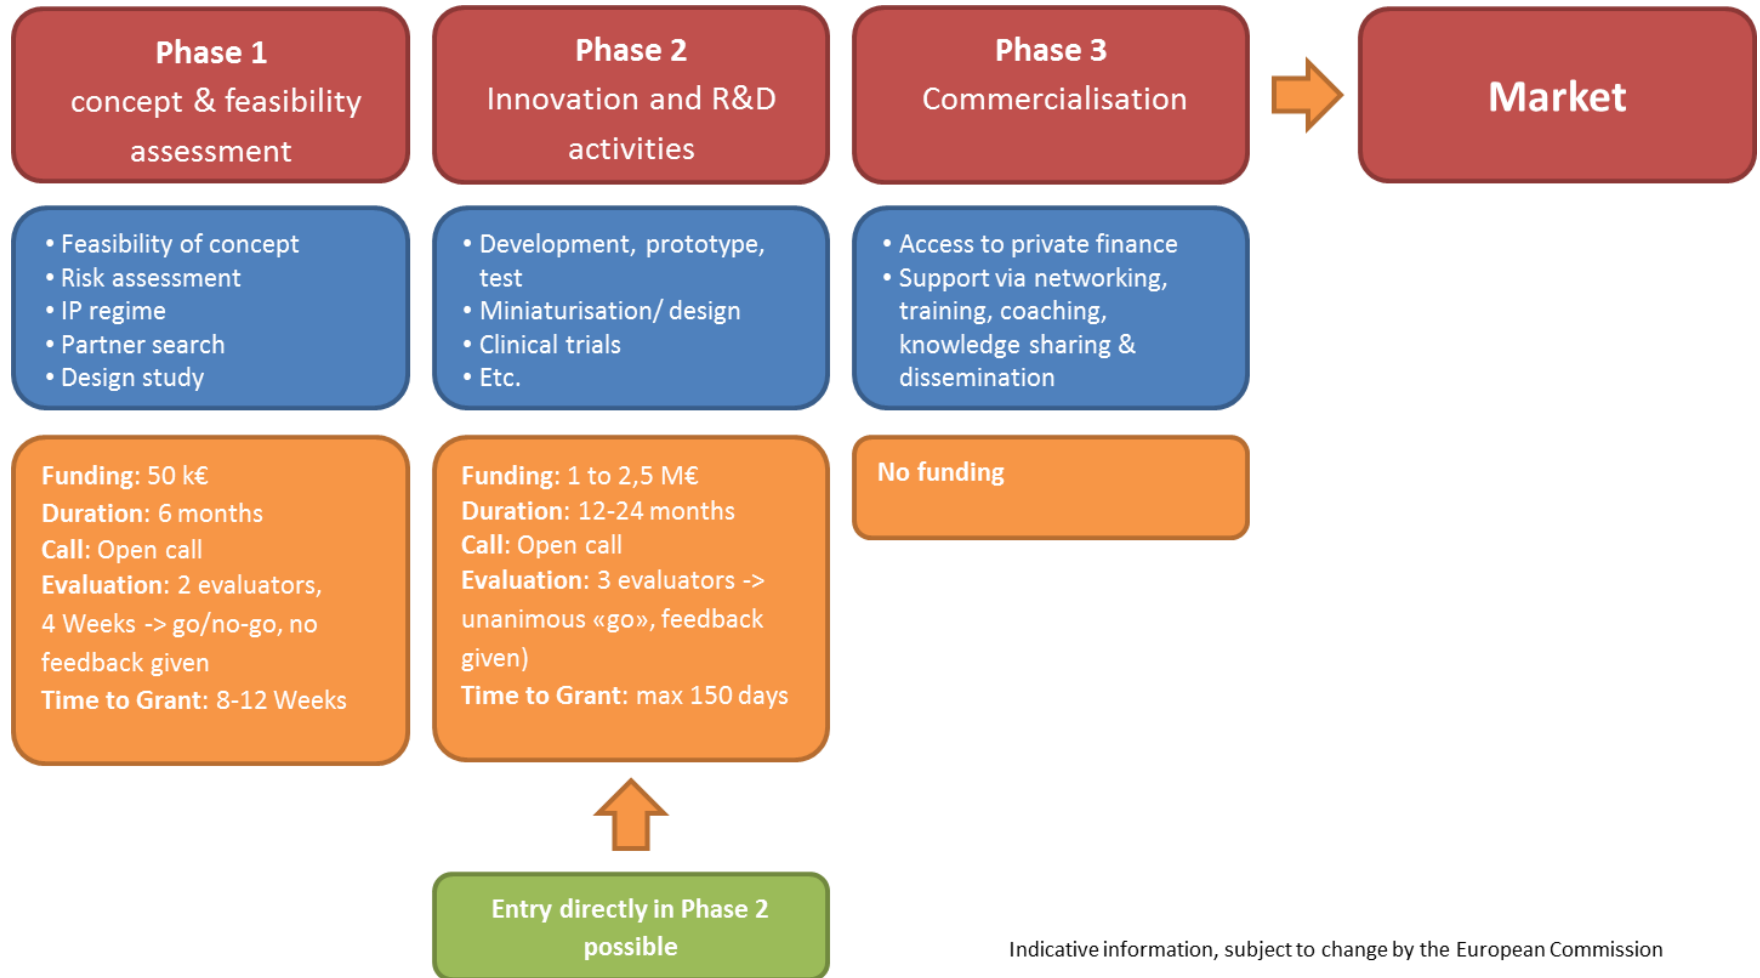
Phase 1
concept & feasibility assessment

Phase 2
Innovation and R&D activities

Phase 3
Commercialisation

Market

• Feasibility of concept
• Risk assessment
• IP regime
• Partner search
• Design study

• Development, prototype, test
• Miniaturisation/ design
• Clinical trials
• Etc.

• Access to private finance
• Support via networking, training, coaching, knowledge sharing & dissemination

Funding: 50 k€
Duration: 6 months
Call: Open call
Evaluation: 2 evaluators, 4 Weeks -> go/no-go, no feedback given
Time to Grant: 8-12 Weeks

Funding: 1 to 2,5 M€
Duration: 12-24 months
Call: Open call
Evaluation: 3 evaluators -> unanimous «go», feedback given)
Time to Grant: max 150 days

No funding

Entry directly in Phase 2 possible

Indicative information, subject to change by the European Commission